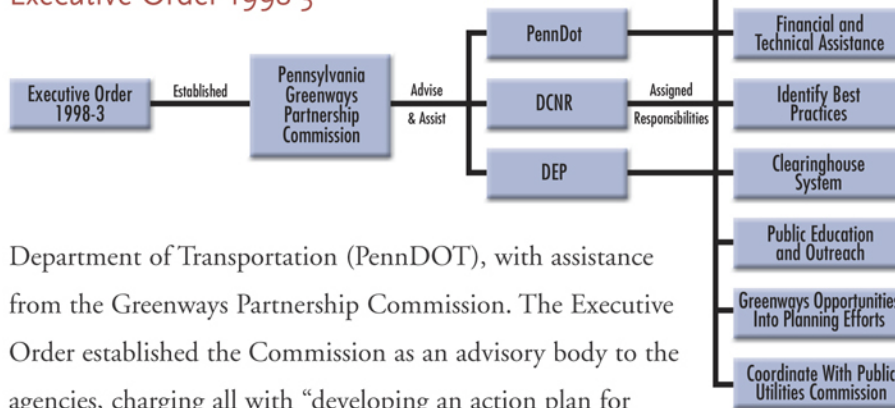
Executive Order 1998-3

Executive Order 1998-3

Established

Pennsylvania Greenways Partnership Commission

Advise & Assist

PennDot

DCNR

DEP

Assigned Responsibilities

Financial and Technical Assistance

Identify Best Practices

Clearinghouse System

Public Education and Outreach

Greenways Opportunities Into Planning Efforts

Coordinate With Public Utilities Commission

Department of Transportation (PennDOT), with assistance from the Greenways Partnership Commission. The Executive Order established the Commission as an advisory body to the agencies, charging all with "developing an action plan for